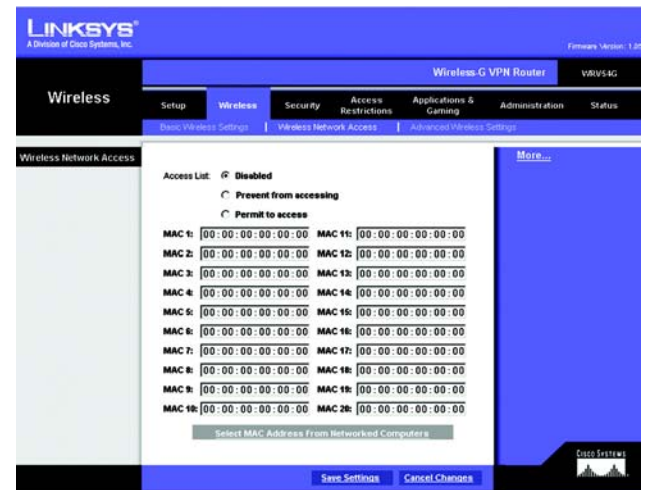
LINKSYS®
A Division of Cisco Systems, Inc.

Firmware Version: 1.0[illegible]

Wireless-G VPN Router | WRV54G

Wireless

Setup | Wireless | Security | Access Restrictions | Applications & Gaming | Administration | Status

Basic Wireless Settings | Wireless Network Access | Advanced Wireless Settings

Wireless Network Access

More...

Access List: Disabled
Prevent from accessing
Permit to access

| | | | |
|---|---|---|---|
| MAC 1: | 00:00:00:00:00:00 | MAC 11: | 00:00:00:00:00:00 |
| MAC 2: | 00:00:00:00:00:00 | MAC 12: | 00:00:00:00:00:00 |
| MAC 3: | 00:00:00:00:00:00 | MAC 13: | 00:00:00:00:00:00 |
| MAC 4: | 00:00:00:00:00:00 | MAC 14: | 00:00:00:00:00:00 |
| MAC 5: | 00:00:00:00:00:00 | MAC 15: | 00:00:00:00:00:00 |
| MAC 6: | 00:00:00:00:00:00 | MAC 16: | 00:00:00:00:00:00 |
| MAC 7: | 00:00:00:00:00:00 | MAC 17: | 00:00:00:00:00:00 |
| MAC 8: | 00:00:00:00:00:00 | MAC 18: | 00:00:00:00:00:00 |
| MAC 9: | 00:00:00:00:00:00 | MAC 19: | 00:00:00:00:00:00 |
| MAC 10: | 00:00:00:00:00:00 | MAC 20: | 00:00:00:00:00:00 |

Select MAC Address From Networked Computers

Cisco Systems

Save Settings | Cancel Changes